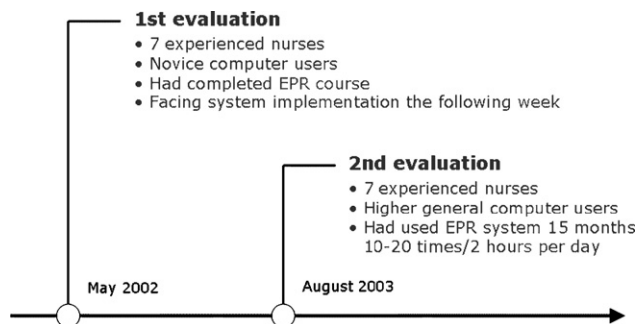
1st evaluation

• 7 experienced nurses
• Novice computer users
• Had completed EPR course
• Facing system implementation the following week

2nd evaluation

• 7 experienced nurses
• Higher general computer users
• Had used EPR system 15 months 10-20 times/2 hours per day

May 2002

August 2003